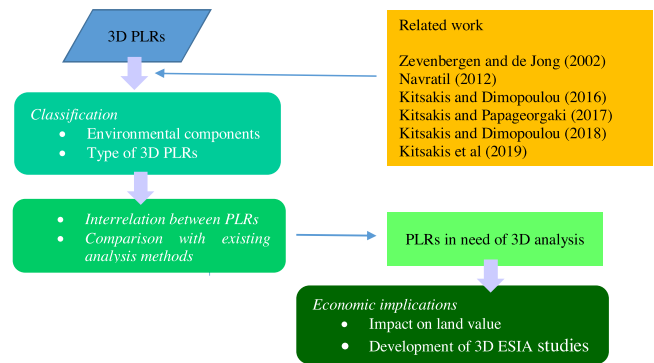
3D PLRs

Related work

Zevenbergen and de Jong (2002)
Navratil (2012)
Kitsakis and Dimopoulou (2016)
Kitsakis and Papageorgaki (2017)
Kitsakis and Dimopoulou (2018)
Kitsakis et al (2019)

Classification
- Environmental components
- Type of 3D PLRs

- Interrelation between PLRs
- Comparison with existing analysis methods

PLRs in need of 3D analysis

Economic implications
- Impact on land value
- Development of 3D ESIA studies